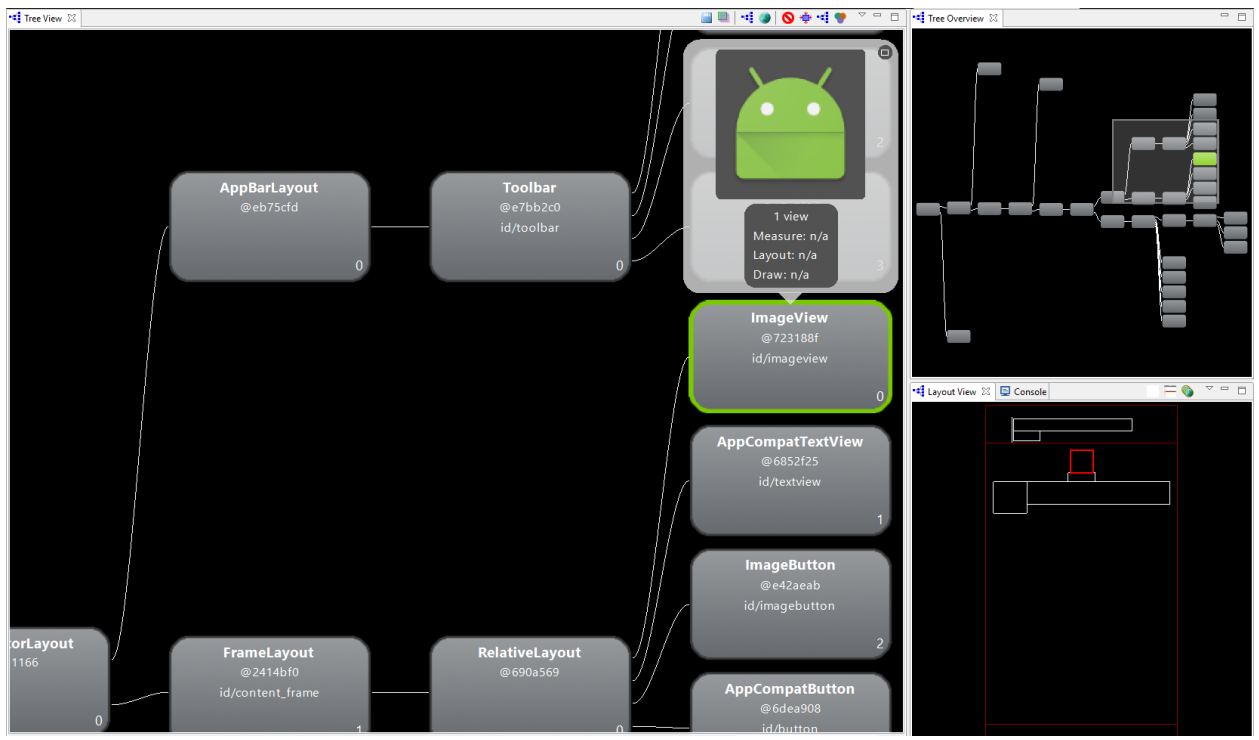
Tree View

AppBarLayout
@eb75cfd
0

Toolbar
@e7bb2c0
id/toolbar
0

2

1 view
Measure: n/a
Layout: n/a
Draw: n/a
3

ImageView
@723188f
id/imageview
0

AppCompatTextView
@6852f25
id/textview
1

ImageButton
@e42aeab
id/imagebutton
2

torLayout
1166
0

FrameLayout
@2414bf0
id/content_frame
1

RelativeLayout
@690a569
0

AppCompatButton
@6dea908
id/button

Tree Overview

Layout View
Console